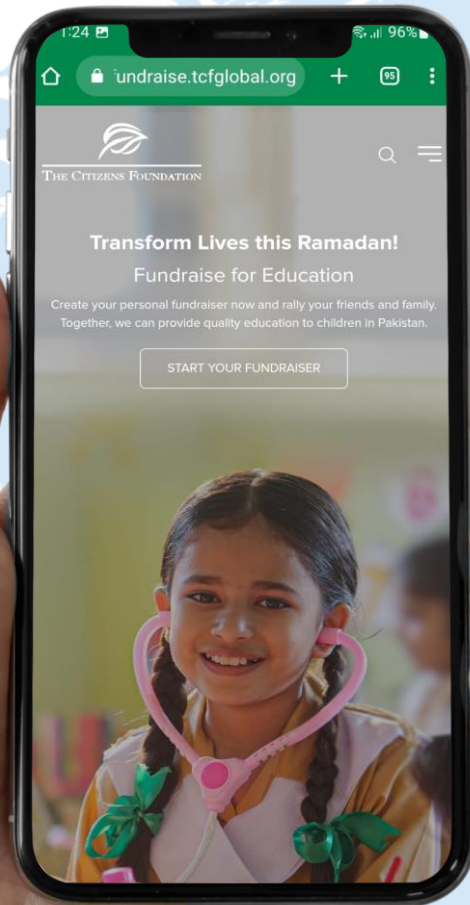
1:24
96%

fundraise.tcfglobal.org

95

THE CITIZENS FOUNDATION

Transform Lives this Ramadan!

Fundraise for Education

Create your personal fundraiser now and rally your friends and family. Together, we can provide quality education to children in Pakistan.

START YOUR FUNDRAISER